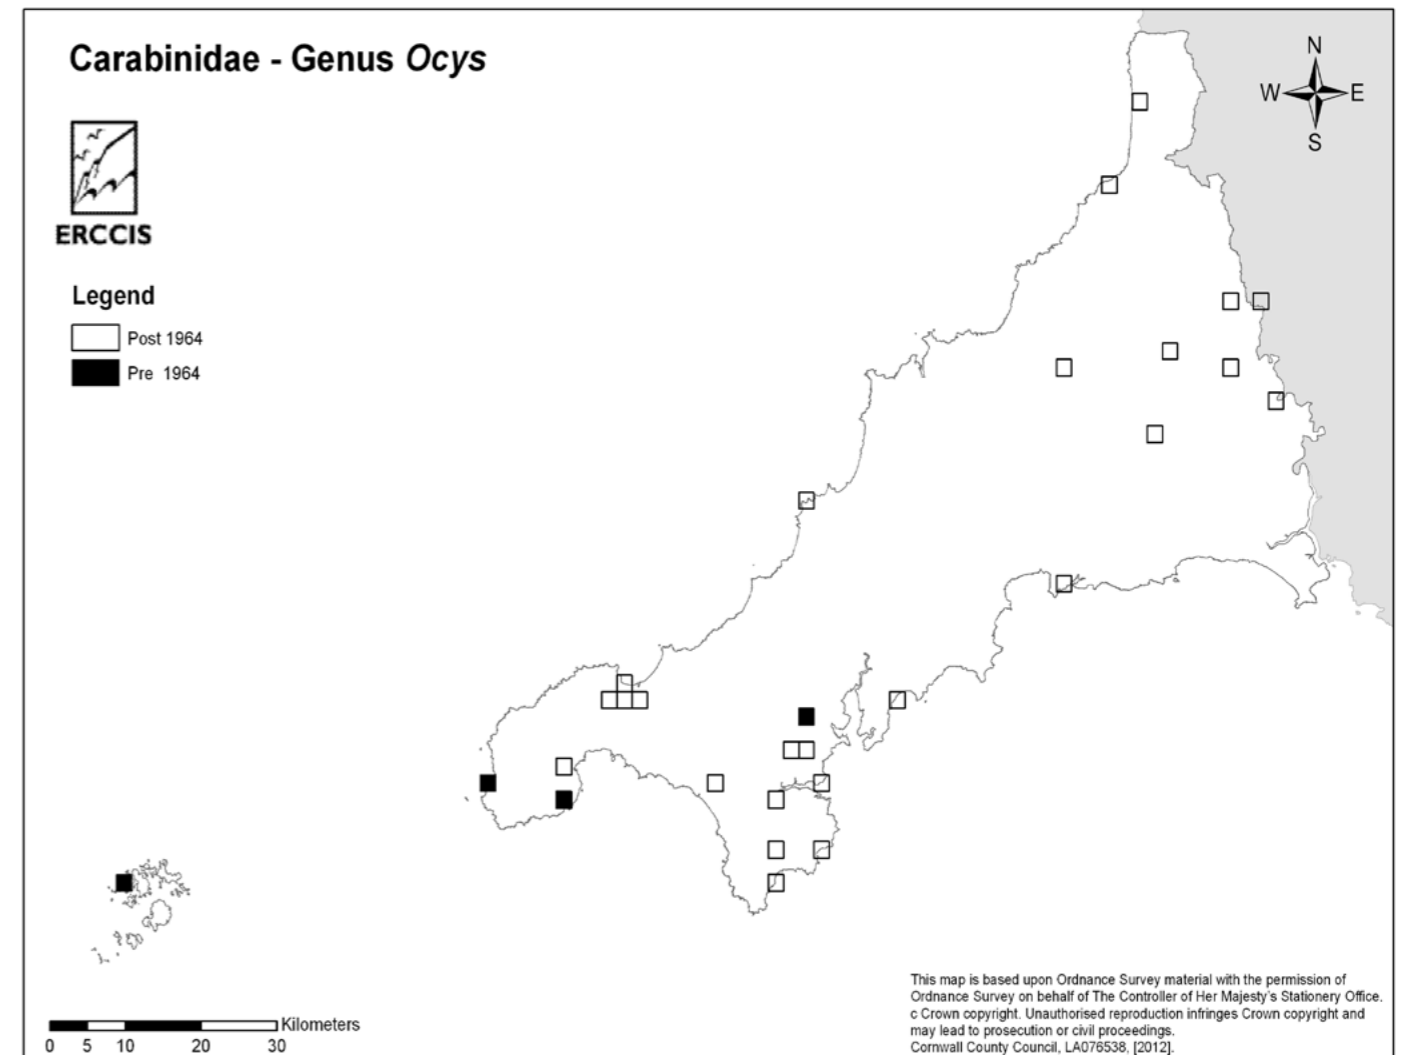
Carabinidae - Genus *Ocys*

ERCCIS

Legend

Post 1964

Pre 1964

N
W E
S

Kilometers
0 5 10 20 30

This map is based upon Ordnance Survey material with the permission of Ordnance Survey on behalf of The Controller of Her Majesty's Stationery Office. c Crown copyright. Unauthorised reproduction infringes Crown copyright and may lead to prosecution or civil proceedings.
Cornwall County Council, LA076538, [2012].